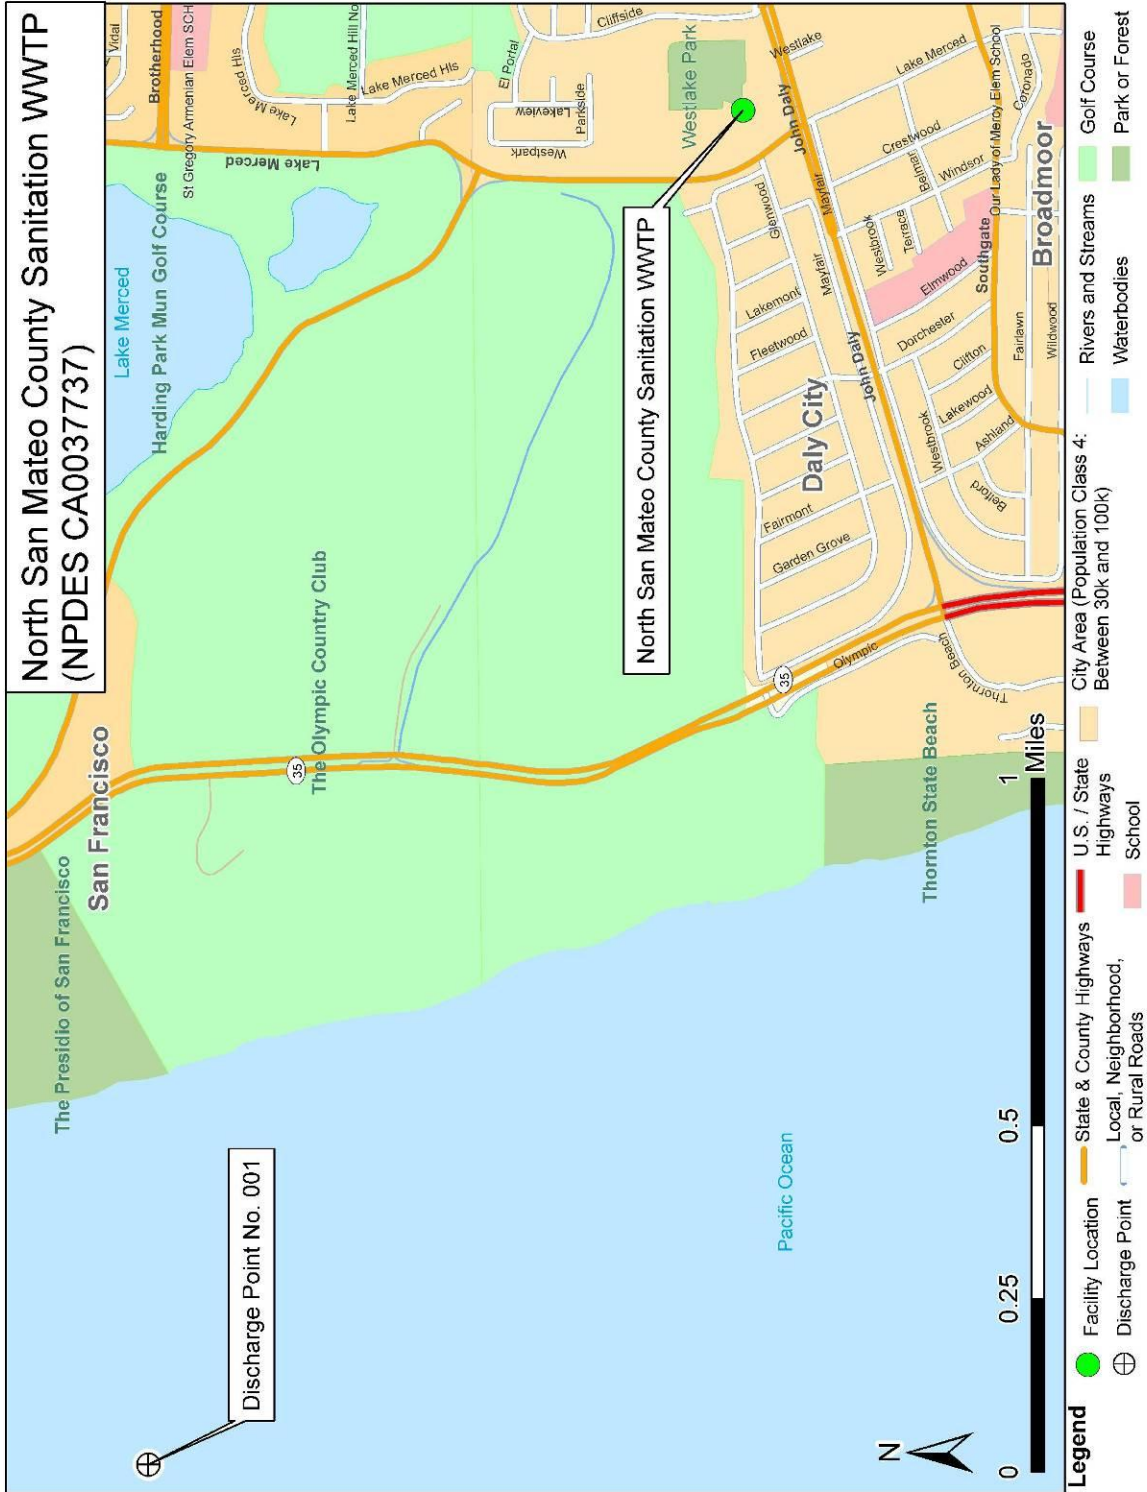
North San Mateo County Sanitation WWTP (NPDES CA0037737)

Discharge Point No. 001

North San Mateo County Sanitation WWTP

The Presidio of San Francisco
San Francisco
Lake Merced
Harding Park Mun Golf Course
The Olympic Country Club
Thornton State Beach
Pacific Ocean
Daly City
Broadmoor
Westlake Park
Vidal
Brotherhood
St Gregory Armenian Elem SCH
Lake Merced Hls
Lake Merced Hill No
Lake Merced
Cliffside
El Portal
Lakeview
Parkside
Westpark
Westlake
John Daly
Lake Merced
Crestwood
Belmar
Windsor
Our Lady of Mercy Elem School
Coronado
Glenwood
Mayfair
Westbrook
Terrace
Elmwood
Southgate
Lakemont
Fleetwood
Dorchester
Clifton
Fairlawn
Wildwood
Lakewood
Ashland
Belford
Fairmont
Garden Grove
Olympic
Thornton Beach
35
35

0 0.25 0.5 1 Miles

Legend
Facility Location
Discharge Point
State & County Highways
Local, Neighborhood, or Rural Roads
U.S. / State Highways
School
City Area (Population Class 4: Between 30k and 100k)
Rivers and Streams
Waterbodies
Golf Course
Park or Forest